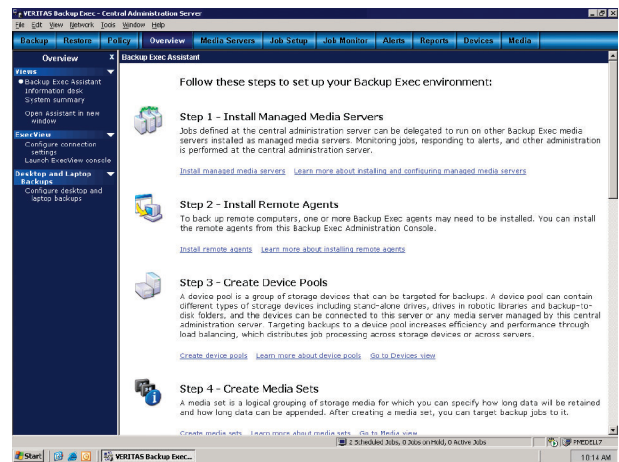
VERITAS Backup Exec - Central Administration Server

File Edit View Network Tools Window Help

Backup Restore Policy Overview Media Servers Job Setup Job Monitor Alerts Reports Devices Media

Overview

Views
Backup Exec Assistant
Information desk
System summary

Open Assistant in new window

ExecView
Configure connection settings
Launch ExecView console

Desktop and Laptop Backups
Configure desktop and laptop backups

Backup Exec Assistant

Follow these steps to set up your Backup Exec environment:

Step 1 - Install Managed Media Servers

Jobs defined at the central administration server can be delegated to run on other Backup Exec media servers installed as managed media servers. Monitoring jobs, responding to alerts, and other administration is performed at the central administration server.

Install managed media servers Learn more about installing and configuring managed media servers

Step 2 - Install Remote Agents

To back up remote computers, one or more Backup Exec agents may need to be installed. You can install the remote agents from this Backup Exec Administration Console.

Install remote agents Learn more about installing remote agents

Step 3 - Create Device Pools

A device pool is a group of storage devices that can be targeted for backups. A device pool can contain different types of storage devices including stand-alone drives, drives in robotic libraries and backup-to-disk folders, and the devices can be connected to this server or any media server managed by this central administration server. Targeting backups to a device pool increases efficiency and performance through load balancing, which distributes job processing across storage devices or across servers.

Create device pools Learn more about device pools Go to Devices view

Step 4 - Create Media Sets

A media set is a logical grouping of storage media for which you can specify how long data will be retained and how long data can be appended. After creating a media set, you can target backup jobs to it.

Create media sets Learn more about media sets Go to Media view

2 Scheduled Jobs, 0 Jobs on Hold, 0 Active Jobs

FREDELL7

Start

VERITAS Backup Exec...

10:14 AM